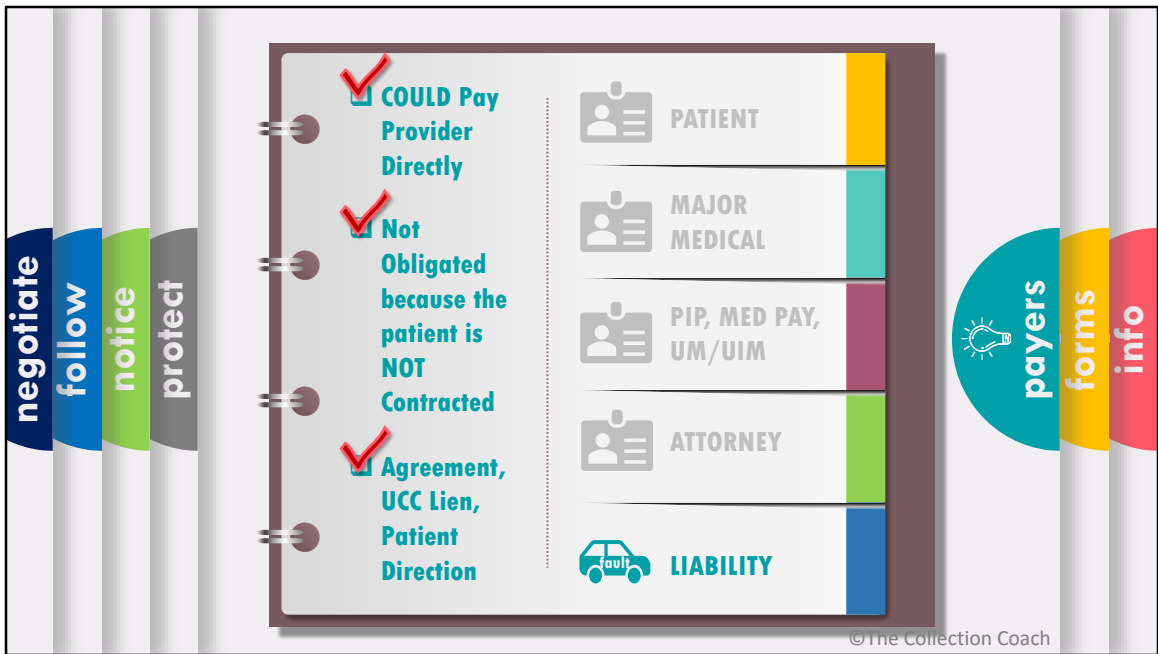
negotiate
follow
notice
protect

COULD Pay Provider Directly

Not Obligated because the patient is NOT Contracted

Agreement, UCC Lien, Patient Direction

PATIENT

MAJOR MEDICAL

PIP, MED PAY, UM/UIM

ATTORNEY

fault

LIABILITY

payers
forms
info

©The Collection Coach